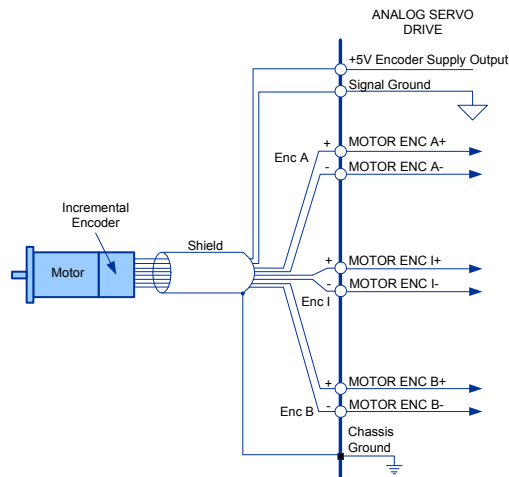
ANALOG SERVO DRIVE

+5V Encoder Supply Output
Signal Ground

Enc A
+ MOTOR ENC A+
- MOTOR ENC A-

Incremental Encoder
Motor
Shield

+ MOTOR ENC I+
- MOTOR ENC I-
Enc I

+ MOTOR ENC B+
- MOTOR ENC B-
Enc B

Chassis Ground